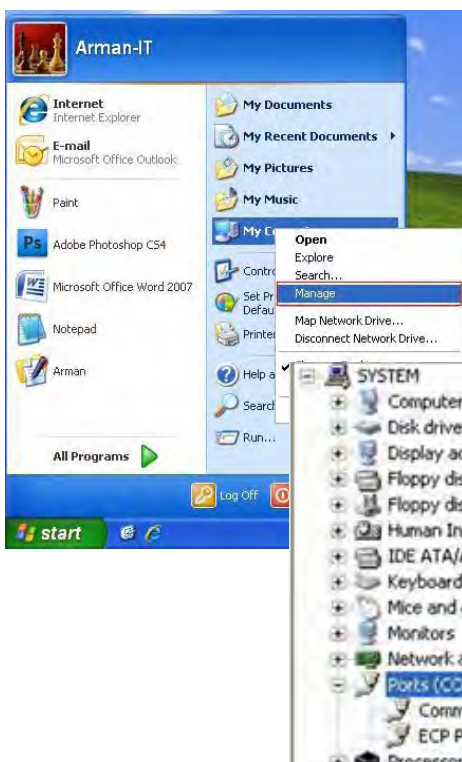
Arman-IT

Internet
Internet Explorer

E-mail
Microsoft Office Outlook

Paint

Adobe Photoshop CS4

Microsoft Office Word 2007

Notepad

Arman

All Programs

My Documents

My Recent Documents

My Pictures

My Music

My Co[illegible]

Contro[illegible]

Set Pr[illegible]
Defau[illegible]

Printe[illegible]

Help a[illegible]

Search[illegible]

Run...

Log Off

start

Open
Explore
Search...
Manage
Map Network Drive...
Disconnect Network Drive...

SYSTEM
Computer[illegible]
Disk drive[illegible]
Display ad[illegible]
Floppy dis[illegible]
Floppy dis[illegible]
Human In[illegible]
IDE ATA/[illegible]
Keyboard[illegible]
Mice and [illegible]
Monitors
Network a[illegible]
Ports (CO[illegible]
Comm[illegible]
ECP P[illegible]
Processor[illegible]